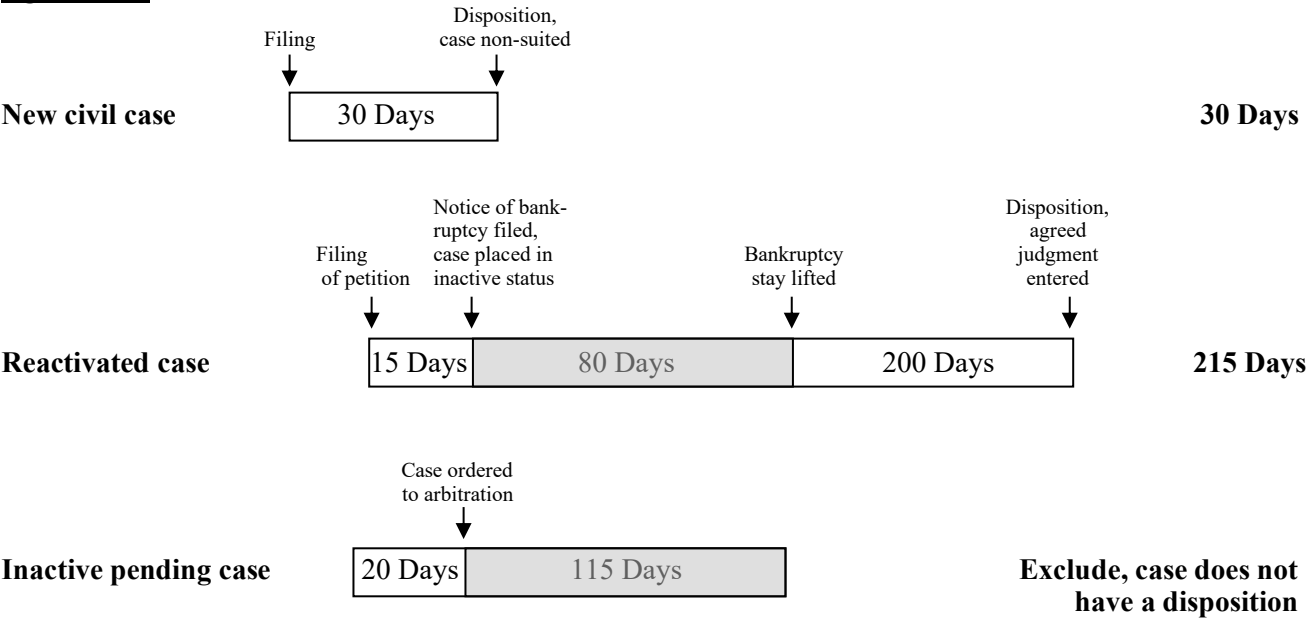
Filing

Disposition, case non-suited

New civil case

30 Days

30 Days

Filing of petition

Notice of bankruptcy filed, case placed in inactive status

Bankruptcy stay lifted

Disposition, agreed judgment entered

Reactivated case

15 Days

80 Days

200 Days

215 Days

Case ordered to arbitration

Inactive pending case

20 Days

115 Days

Exclude, case does not have a disposition